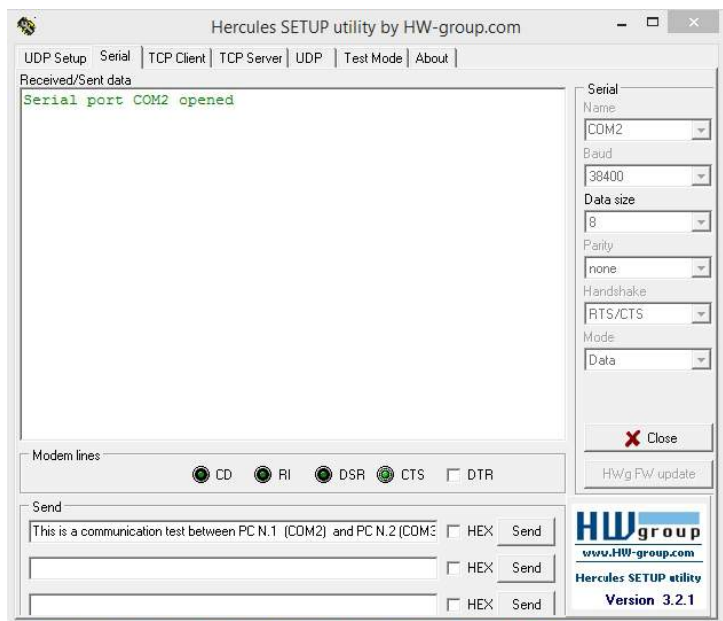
Hercules SETUP utility by HW-group.com

UDP Setup | Serial | TCP Client | TCP Server | UDP | Test Mode | About

Received/Sent data

Serial port COM2 opened

Serial
Name
COM2
Baud
38400
Data size
8
Parity
none
Handshake
RTS/CTS
Mode
Data

Close

HWg FW update

Modem lines
CD RI DSR CTS DTR

Send
This is a communication test between PC N.1 (COM2) and PC N.2 (COM3 HEX Send
HEX Send
HEX Send

HW group
www.HW-group.com
Hercules SETUP utility
Version 3.2.1